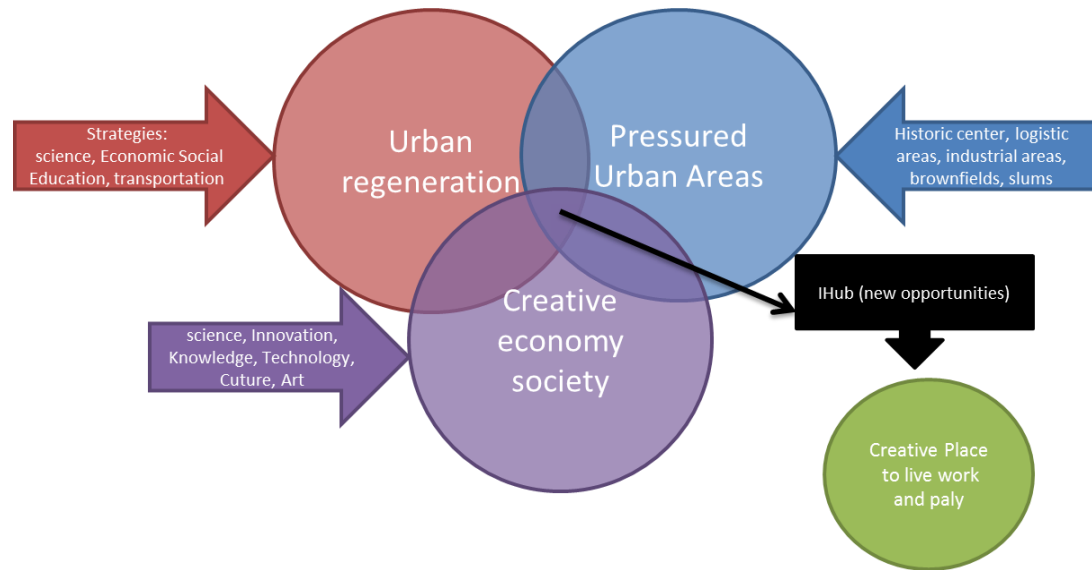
Strategies:
science, Economic Social
Education, transportation

Urban
regeneration

Pressured
Urban Areas

Historic center, logistic
areas, industrial areas,
brownfields, slums

science, Innovation,
Knowledge, Technology,
Cuture, Art

Creative
economy
society

IHub (new opportunities)

Creative Place
to live work
and paly